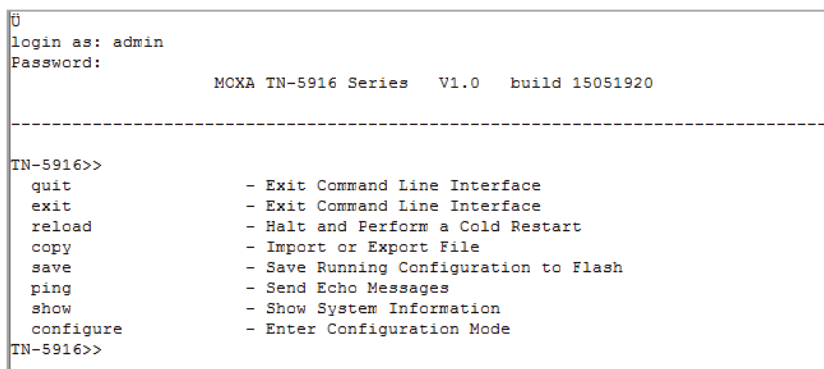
Ü
login as: admin
Password:
MOXA TN-5916 Series V1.0 build 15051920

------------------------------------------------------------------------

TN-5916>>
quit - Exit Command Line Interface
exit - Exit Command Line Interface
reload - Halt and Perform a Cold Restart
copy - Import or Export File
save - Save Running Configuration to Flash
ping - Send Echo Messages
show - Show System Information
configure - Enter Configuration Mode
TN-5916>>